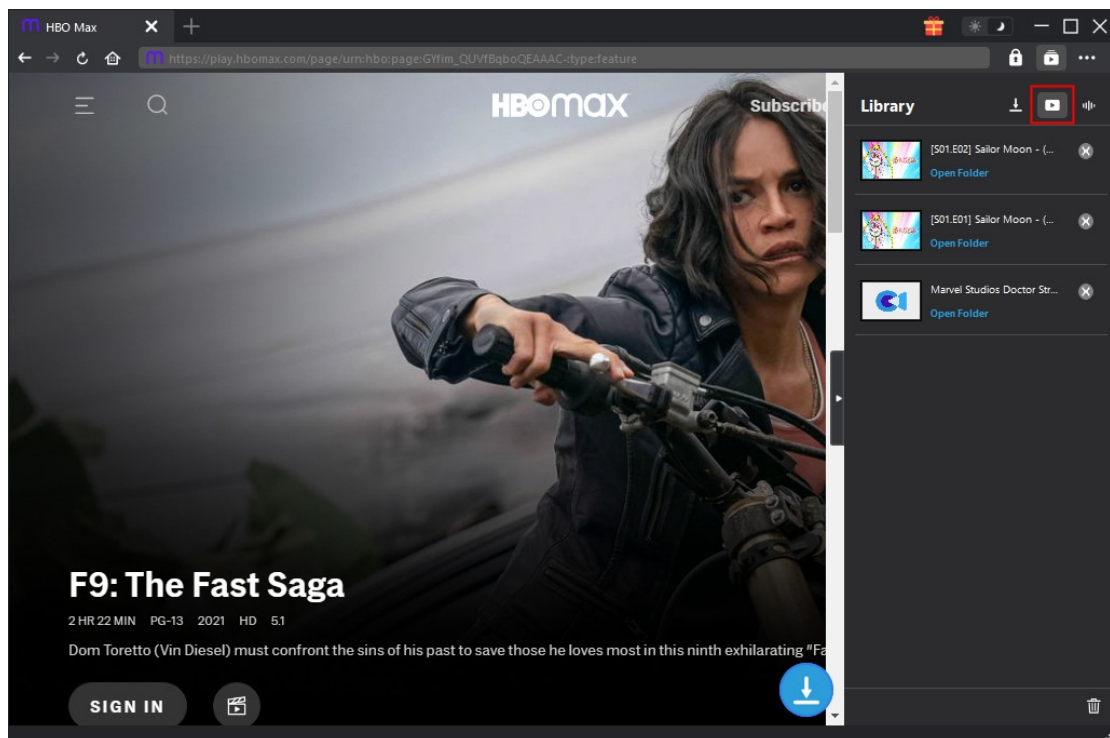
HBO Max

https://play.hbomax.com/page/urn:hbo:page:GYfim_QUVfBqboQEAAAC:type:feature

HBOmax

Subscribe

Library

[S01.E02] Sailor Moon - (...
Open Folder

[S01.E01] Sailor Moon - (...
Open Folder

Marvel Studios Doctor Str...
Open Folder

F9: The Fast Saga

2 HR 22 MIN PG-13 2021 HD 5.1

Dom Toretto (Vin Diesel) must confront the sins of his past to save those he loves most in this ninth exhilarating "Fa

SIGN IN